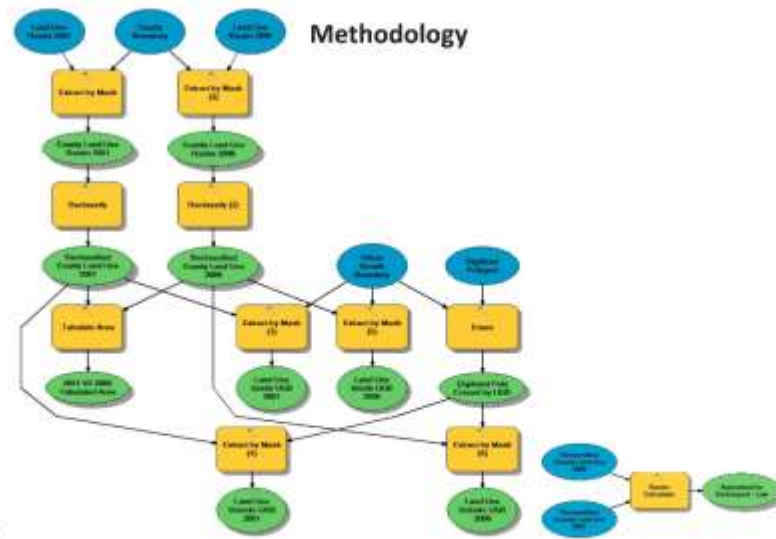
Methodology

Land Use Raster 2001

County Boundary

Land Use Raster 2006

Extract by Mask

Extract by Mask (2)

County Land Use Raster 2001

County Land Use Raster 2006

Reclassify

Reclassify (2)

Reclassified County Land Use 2001

Reclassified County Land Use 2006

Urban Growth Boundary

Digitized Polygon

Tabulate Area

Extract by Mask (3)

Extract by Mask (4)

Erase

2001 VS 2006 Tabulated Areas

Land Use Inside UGB 2001

Land Use Inside UGB 2006

Digitized Poly Erased by UGB

Extract by Mask (5)

Extract by Mask (6)

Land Use Outside UGB 2001

Land Use Outside UGB 2006

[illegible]

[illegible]

Raster Calculator

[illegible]